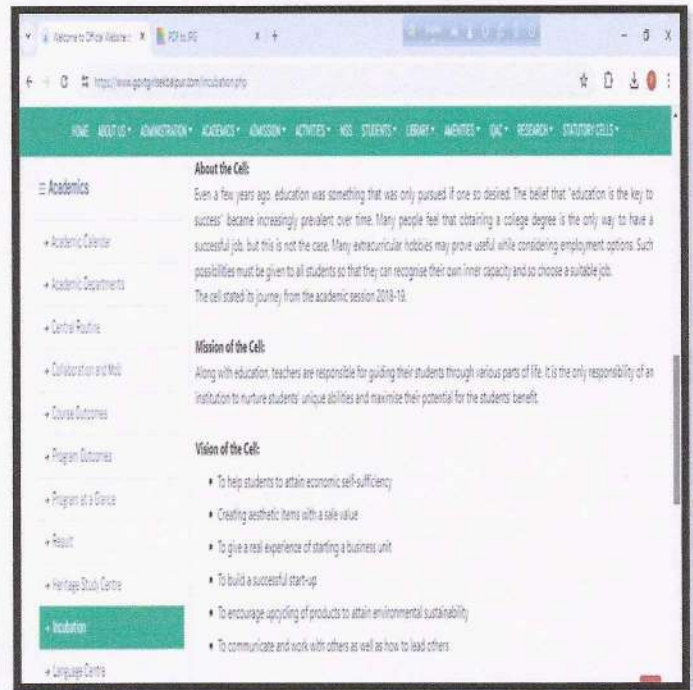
Welcome to Official Website | PDF to JPG

https://www.gcgtgrisekdalpur.com/incubation.php

HOME ABOUT US ADMINISTRATION ACADEMICS ADMISSION ACTIVITIES NSS STUDENTS LIBRARY AMENITIES IQAC RESEARCH STATUTORY CELLS

≡ Academics

Academic Calendar

Academic Departments

Central Routine

Collaboration and MoU

Course Outcomes

Program Outcomes

Program at a Glance

Result

Heritage Study Centre

Incubation

Language Centre

About the Cell:

Even a few years ago, education was something that was only pursued if one so desired. The belief that "education is the key to success" became increasingly prevalent over time. Many people feel that obtaining a college degree is the only way to have a successful job, but this is not the case. Many extracurricular hobbies may prove useful while considering employment options. Such possibilities must be given to all students so that they can recognise their own inner capacity and so choose a suitable job.

The cell started its journey from the academic session 2018-19.

Mission of the Cell:

Along with education, teachers are responsible for guiding their students through various parts of life. It is the only responsibility of an institution to nurture students' unique abilities and maximize their potential for the students' benefit.

Vision of the Cell:

• To help students to attain economic self-sufficiency

• Creating aesthetic items with a sale value

• To give a real experience of starting a business unit

• To build a successful start-up

• To encourage upcycling of products to attain environmental sustainability

• To communicate and work with others as well as how to lead others